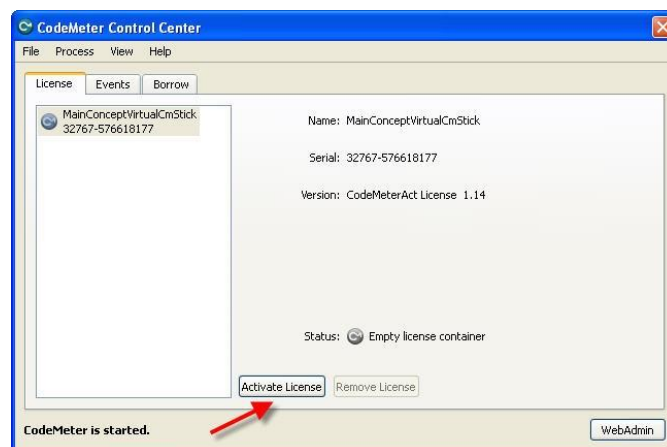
CodeMeter Control Center

File Process View Help

License Events Borrow

MainConceptVirtualCmStick
32767-576618177

Name: MainConceptVirtualCmStick

Serial: 32767-576618177

Version: CodeMeterAct License 1.14

Status: Empty license container

Activate License Remove License

CodeMeter is started.

WebAdmin